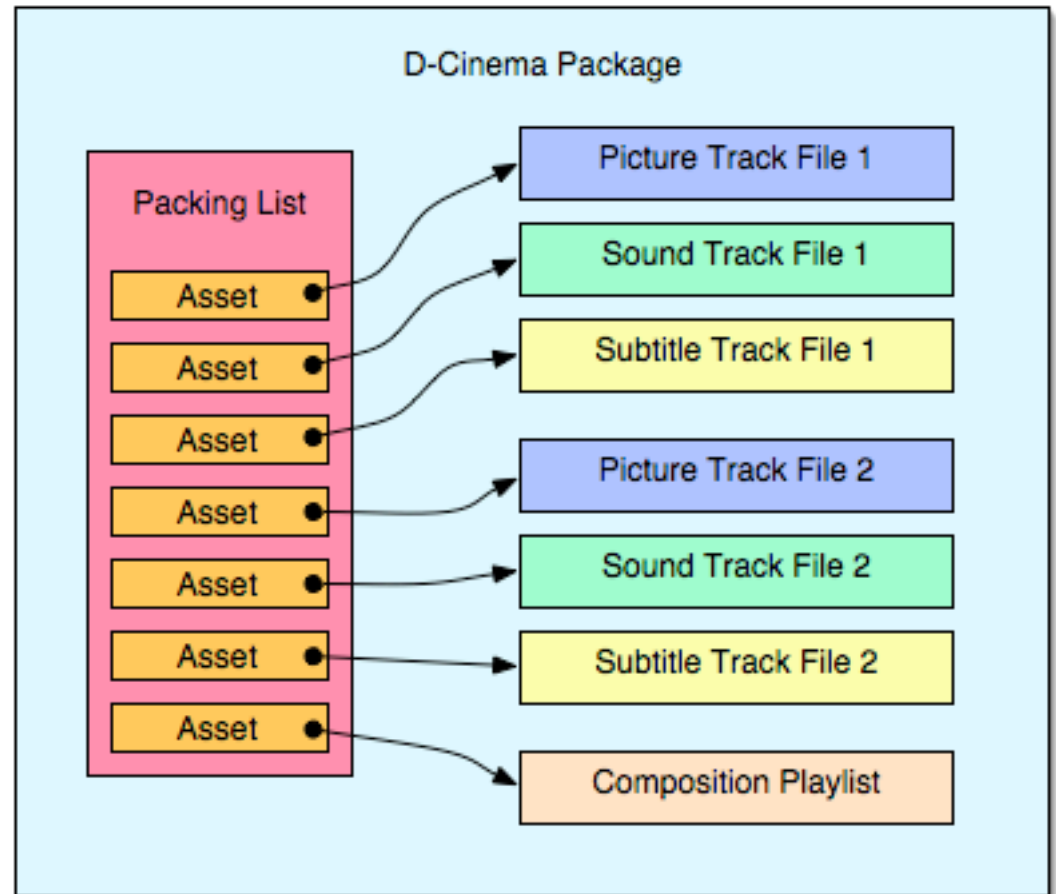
D-Cinema Package

Packing List

Asset

Asset

Asset

Asset

Asset

Asset

Asset

Picture Track File 1

Sound Track File 1

Subtitle Track File 1

Picture Track File 2

Sound Track File 2

Subtitle Track File 2

Composition Playlist